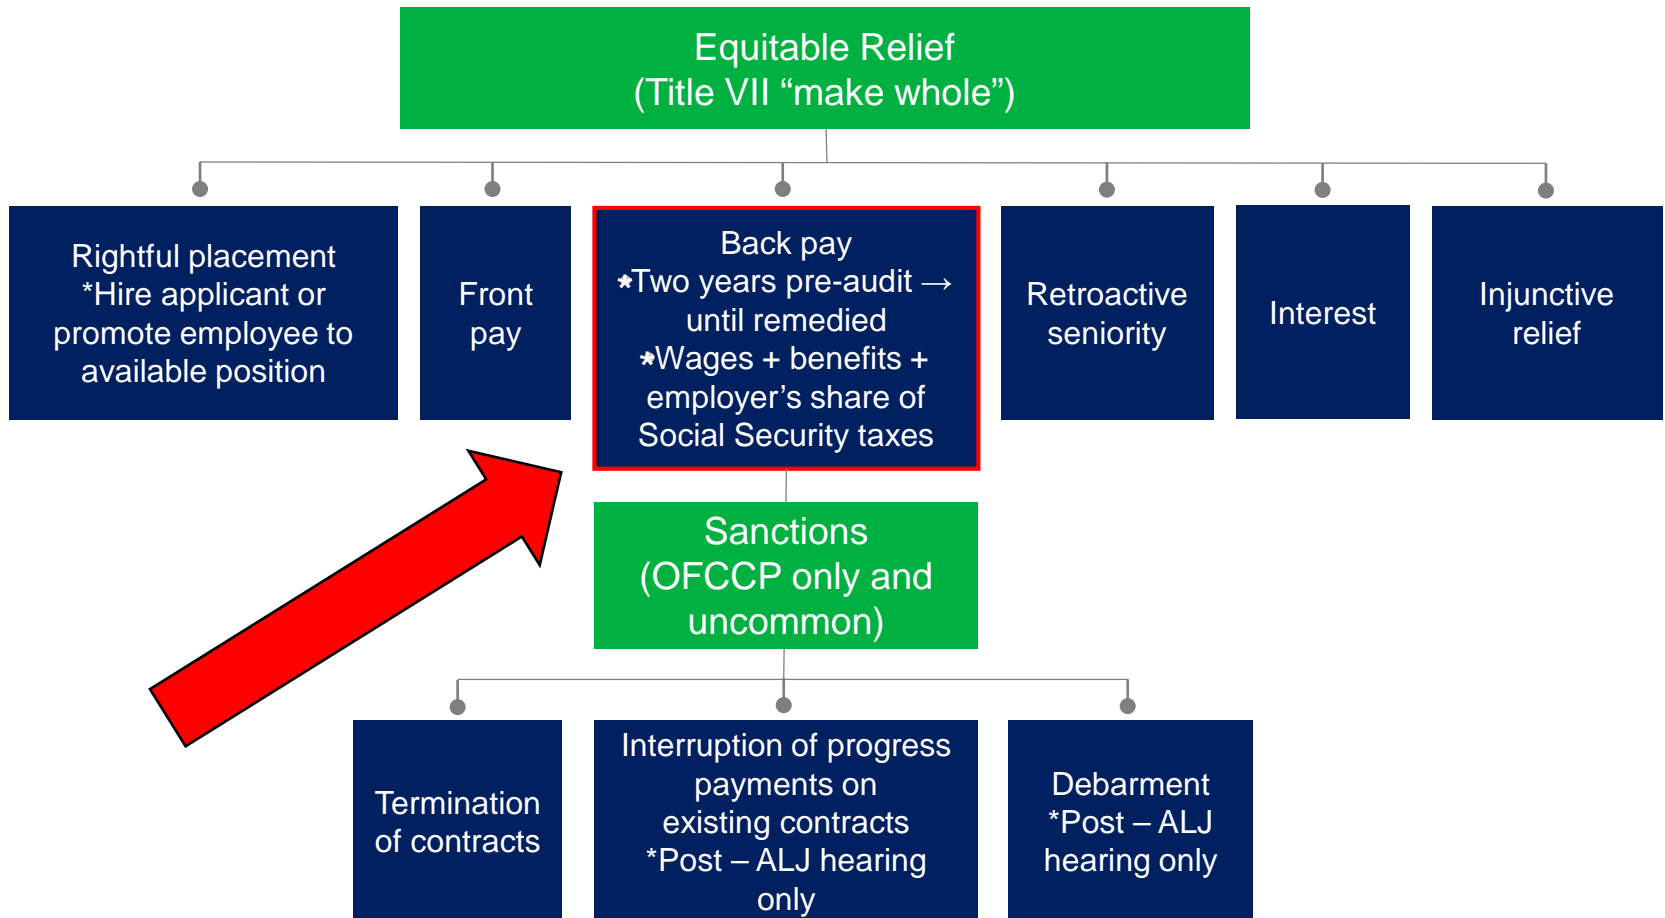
Equitable Relief
(Title VII “make whole”)

Rightful placement
*Hire applicant or promote employee to available position

Front pay

Back pay
*Two years pre-audit → until remedied
*Wages + benefits + employer’s share of Social Security taxes

Retroactive seniority

Interest

Injunctive relief

Sanctions
(OFCCP only and uncommon)

Termination of contracts

Interruption of progress payments on existing contracts
*Post – ALJ hearing only

Debarment
*Post – ALJ hearing only